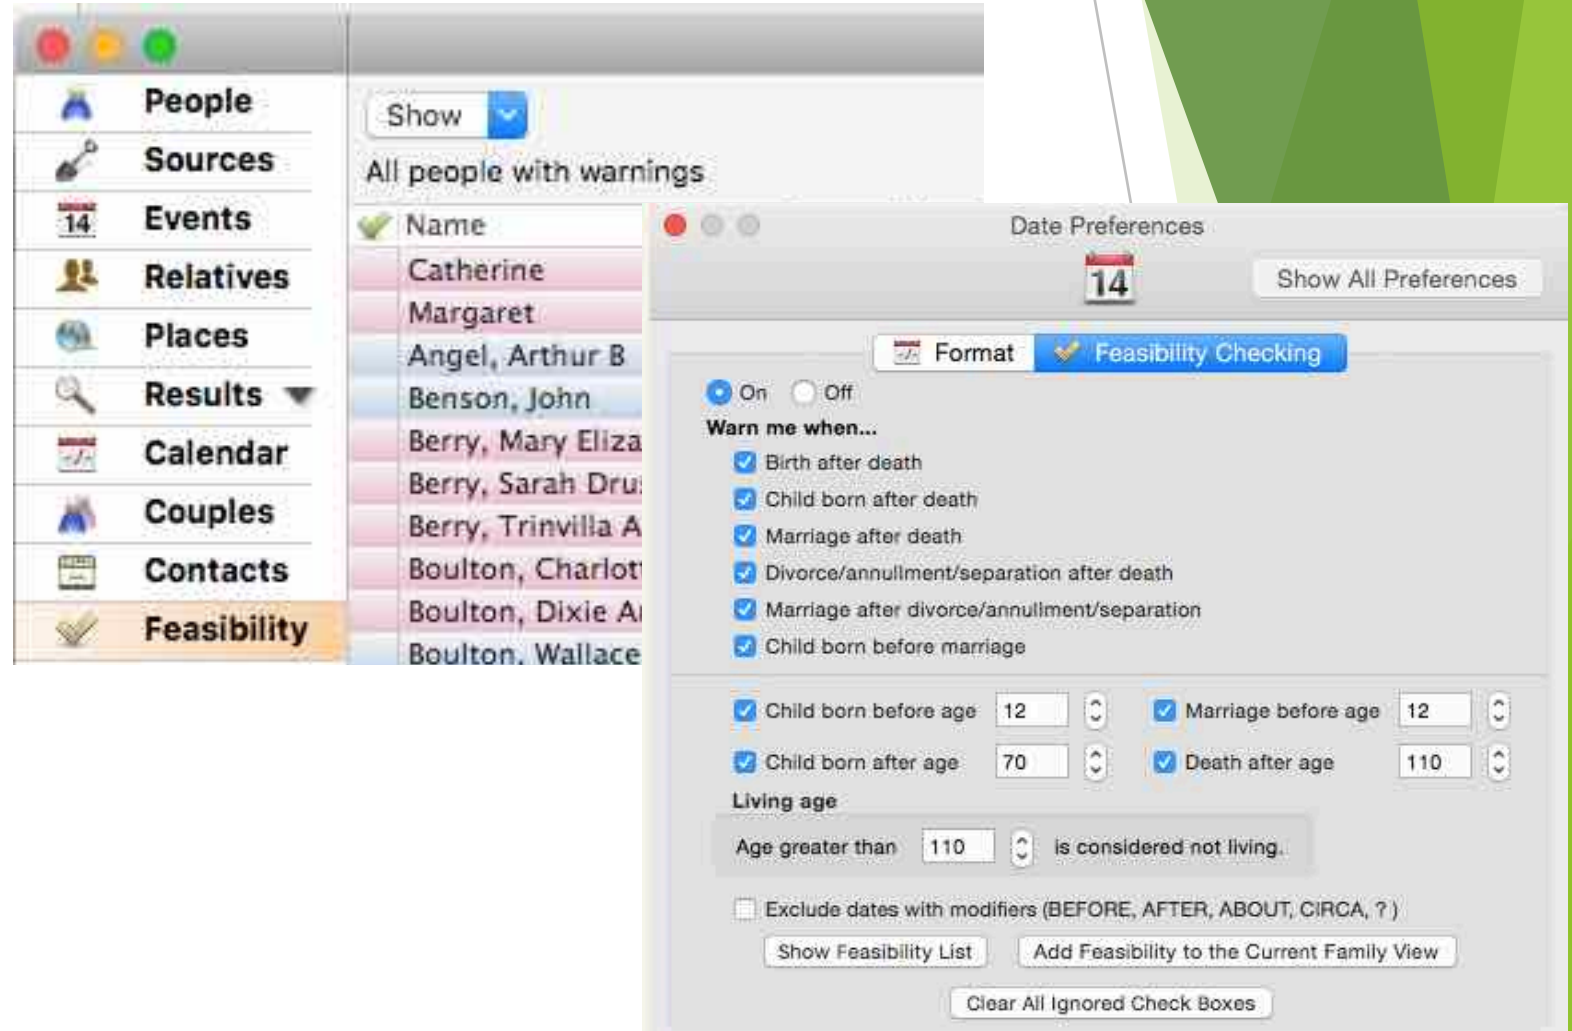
People
Sources
14
Events
Relatives
Places
Results
Calendar
Couples
Contacts
Feasibility

Show
All people with warnings
Name
Catherine
Margaret
Angel, Arthur B
Benson, John
Berry, Mary Eliza
Berry, Sarah Dru
Berry, Trinvilla A
Boulton, Charlot
Boulton, Dixie A
Boulton, Wallace

Date Preferences
14
Show All Preferences
Format
Feasibility Checking
On Off
Warn me when...
Birth after death
Child born after death
Marriage after death
Divorce/annullment/separation after death
Marriage after divorce/annullment/separation
Child born before marriage

Child born before age 12
Marriage before age 12
Child born after age 70
Death after age 110
Living age
Age greater than 110 is considered not living.

Exclude dates with modifiers (BEFORE, AFTER, ABOUT, CIRCA, ? )
Show Feasibility List
Add Feasibility to the Current Family View
Clear All Ignored Check Boxes